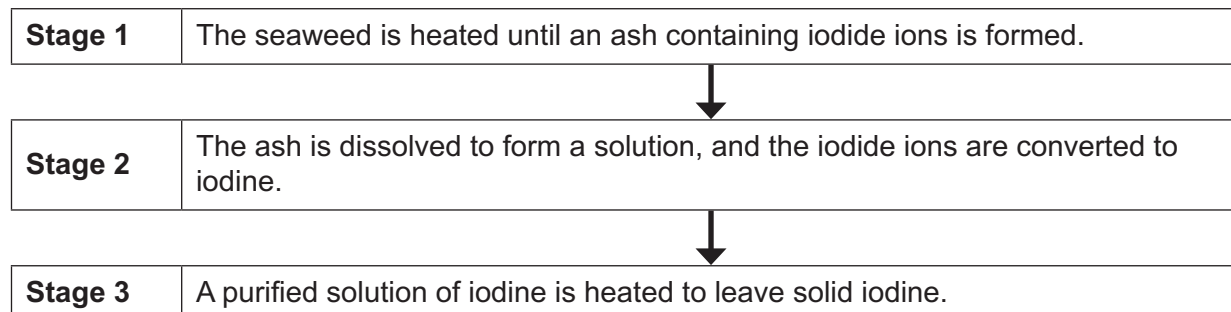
| Stage 1 | The seaweed is heated until an ash containing iodide ions is formed. |
|---|---|

| Stage 2 | The ash is dissolved to form a solution, and the iodide ions are converted to iodine. |
|---|---|

| Stage 3 | A purified solution of iodine is heated to leave solid iodine. |
|---|---|